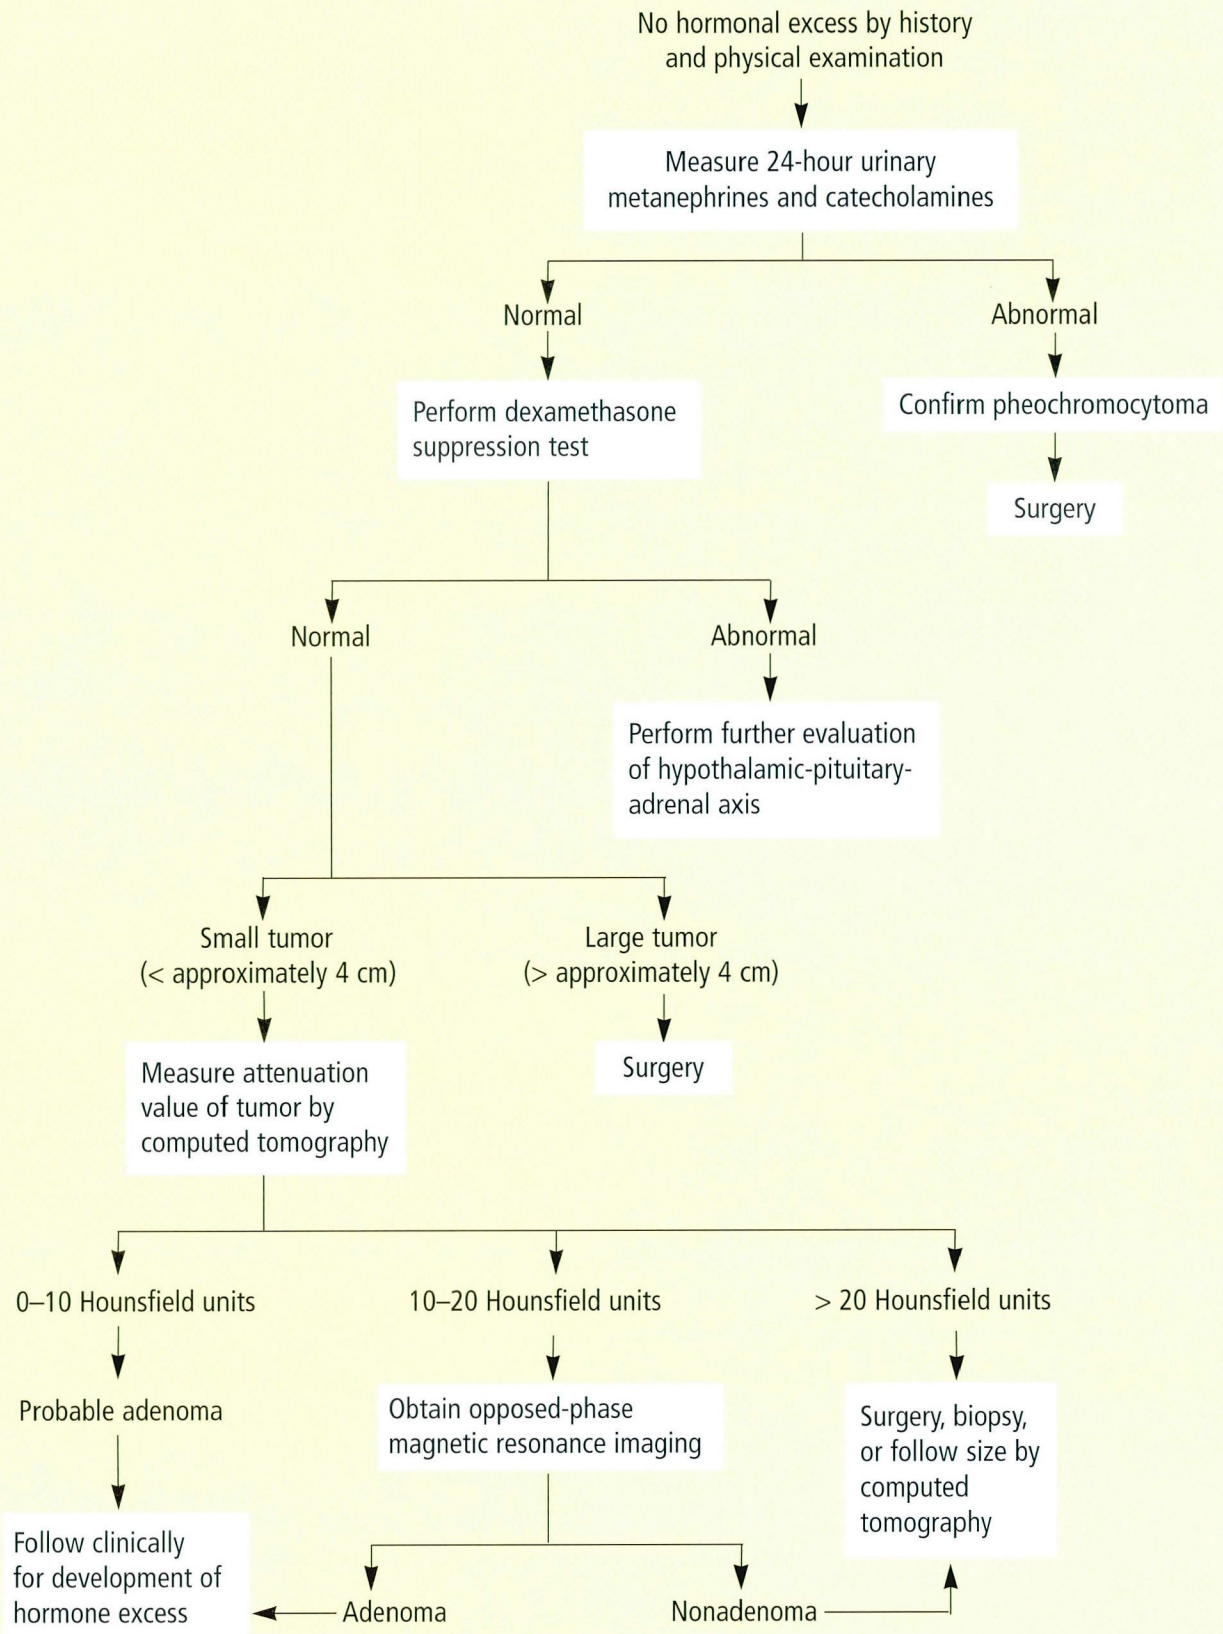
No hormonal excess by history and physical examination

Measure 24-hour urinary metanephrines and catecholamines

Normal

Abnormal

Perform dexamethasone suppression test

Confirm pheochromocytoma

Surgery

Normal

Abnormal

Perform further evaluation of hypothalamic-pituitary-adrenal axis

Small tumor (< approximately 4 cm)

Large tumor (> approximately 4 cm)

Measure attenuation value of tumor by computed tomography

Surgery

0–10 Hounsfield units

10–20 Hounsfield units

> 20 Hounsfield units

Probable adenoma

Obtain opposed-phase magnetic resonance imaging

Surgery, biopsy, or follow size by computed tomography

Follow clinically for development of hormone excess

Adenoma

Nonadenoma